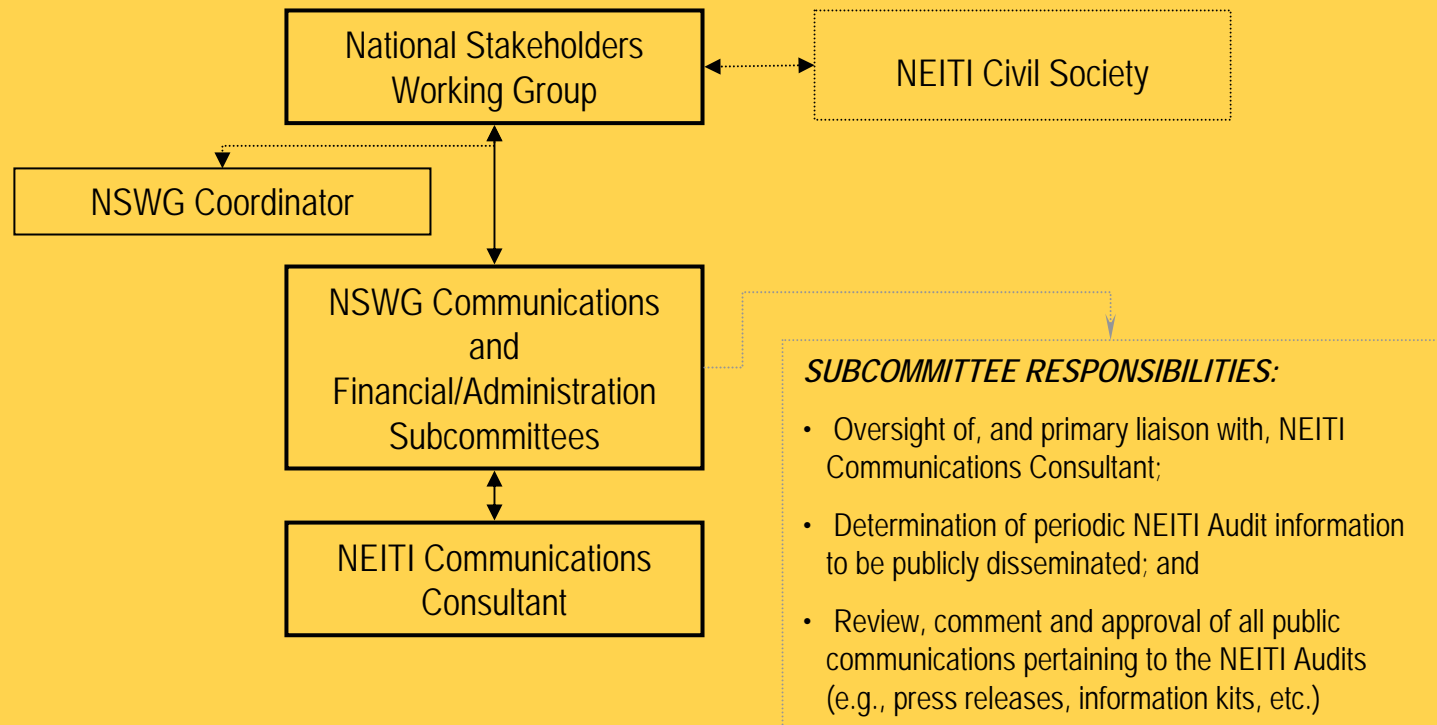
National Stakeholders Working Group

NEITI Civil Society

NSWG Coordinator

NSWG Communications and Financial/Administration Subcommittees

NEITI Communications Consultant

SUBCOMMITTEE RESPONSIBILITIES:

• Oversight of, and primary liaison with, NEITI Communications Consultant;

• Determination of periodic NEITI Audit information to be publicly disseminated; and

• Review, comment and approval of all public communications pertaining to the NEITI Audits (e.g., press releases, information kits, etc.)